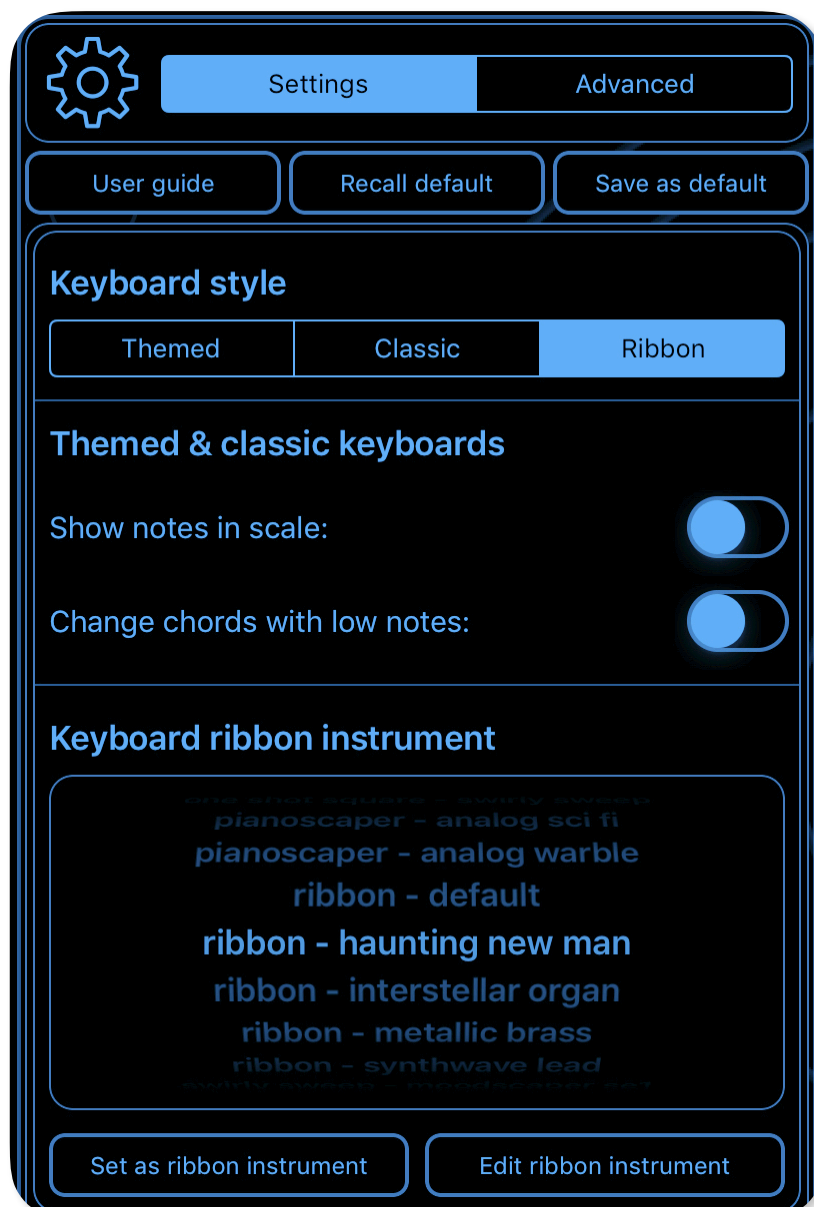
Settings
Advanced

User guide
Recall default
Save as default

Keyboard style

Themed
Classic
Ribbon

Themed & classic keyboards

Show notes in scale:

Change chords with low notes:

Keyboard ribbon instrument

one shot square - swirly sweep
pianoscaper - analog sci fi
pianoscaper - analog warble
ribbon - default
ribbon - haunting new man
ribbon - interstellar organ
ribbon - metallic brass
ribbon - synthwave lead
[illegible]

Set as ribbon instrument
Edit ribbon instrument